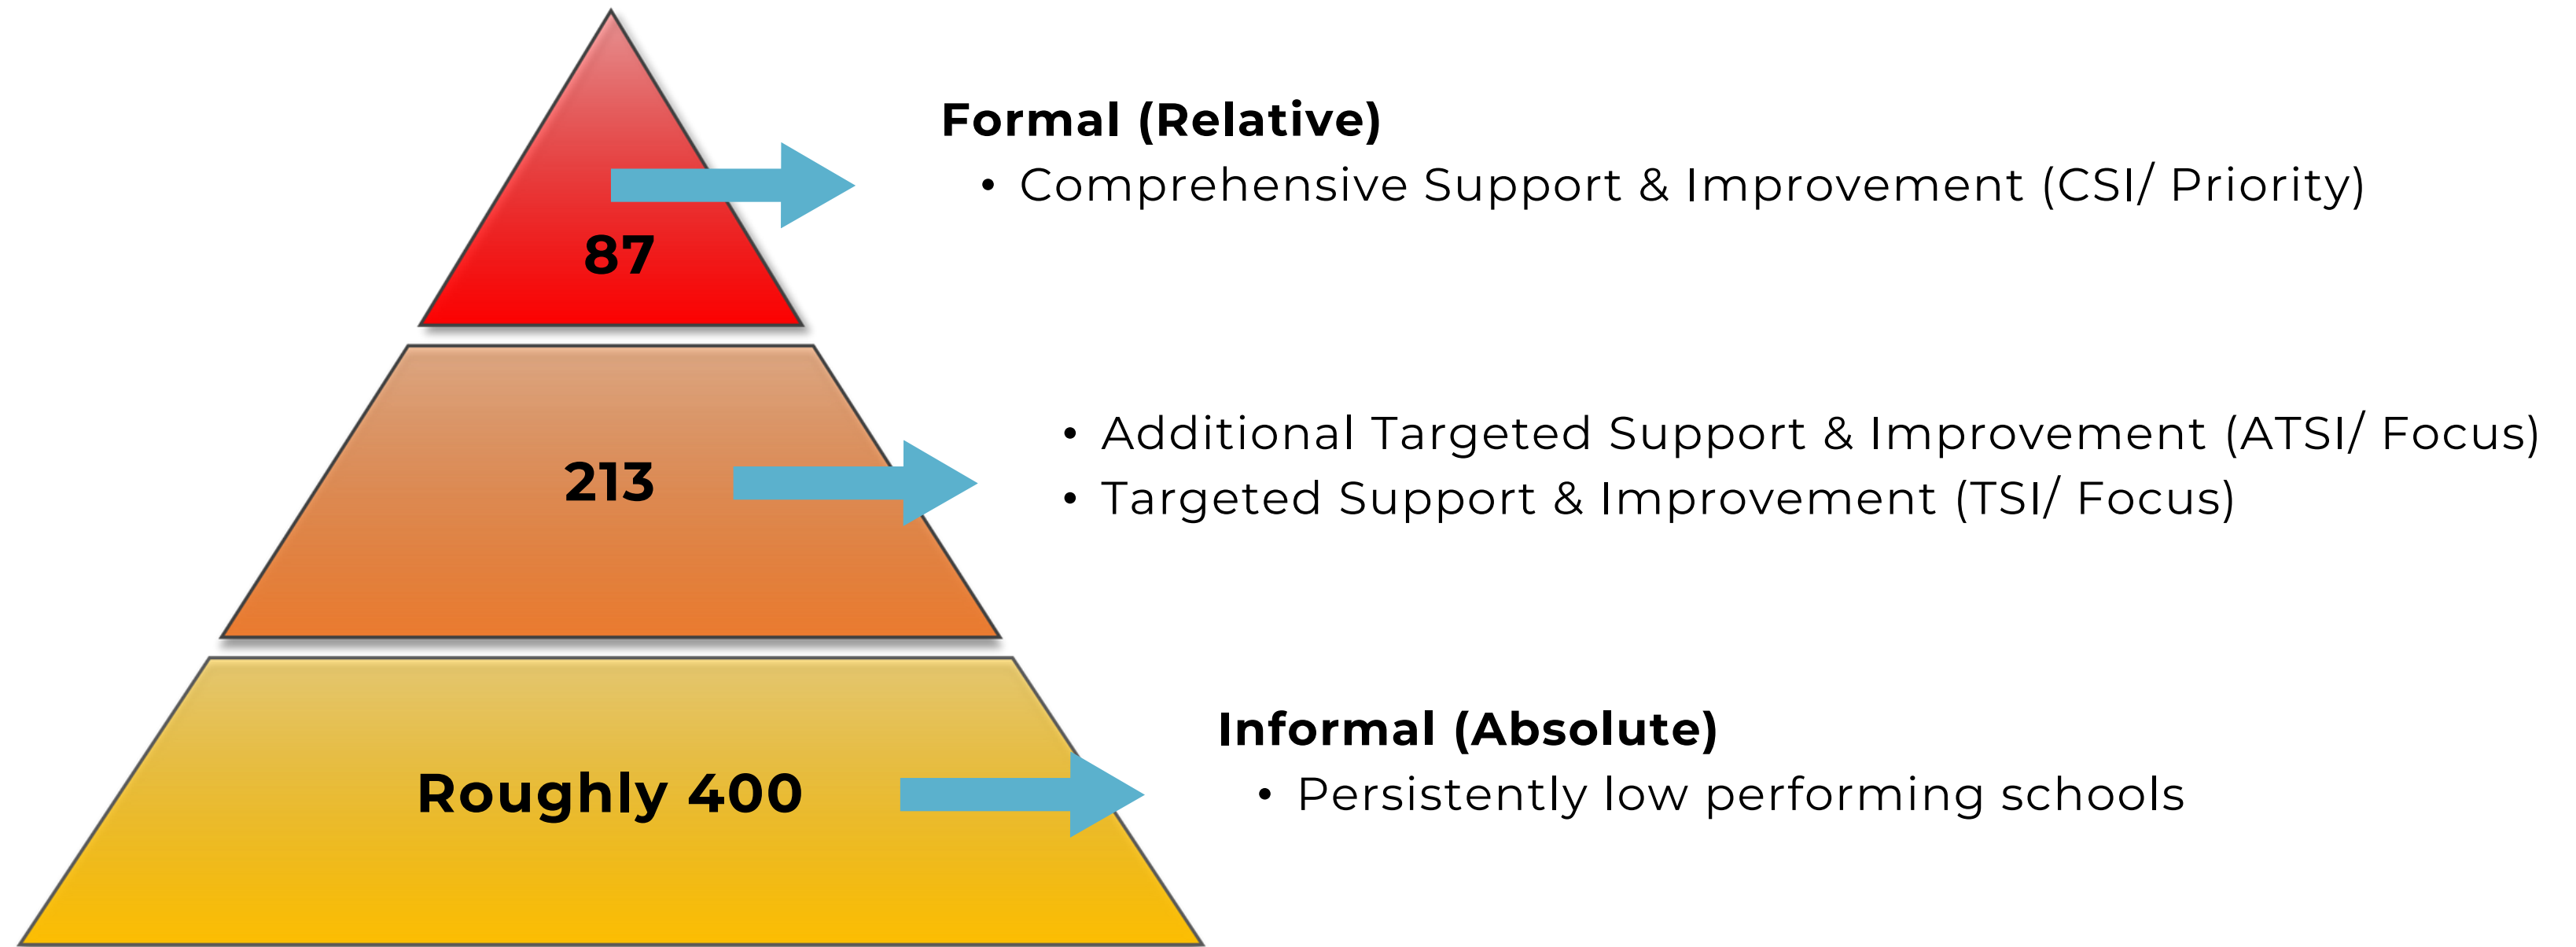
87

Formal (Relative)
• Comprehensive Support & Improvement (CSI/ Priority)

213

• Additional Targeted Support & Improvement (ATSI/ Focus)
• Targeted Support & Improvement (TSI/ Focus)

Roughly 400

Informal (Absolute)
• Persistently low performing schools